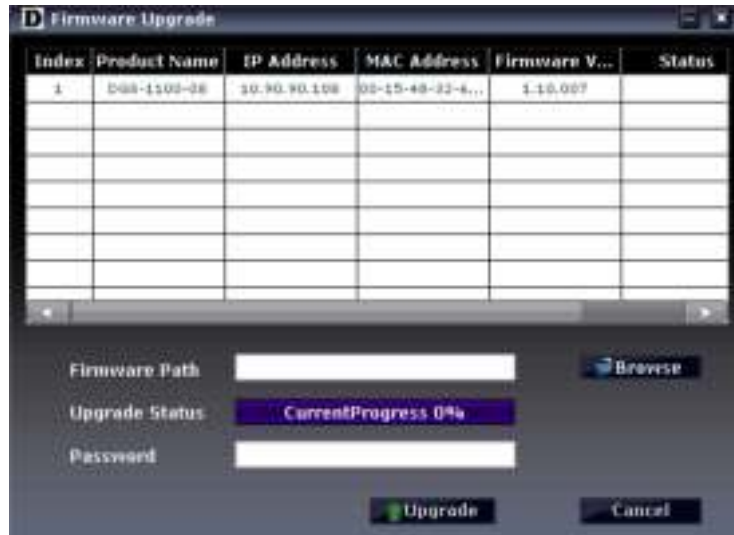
D Firmware Upgrade

| Index | Product Name | IP Address | MAC Address | Firmware V... | Status |
|---|---|---|---|---|---|
| 1 | DGS-1100-08 | 10.90.90.108 | 00-15-40-32-4... | 1.10.007 | |
| | | | | | |
| | | | | | |
| | | | | | |
| | | | | | |
| | | | | | |
| | | | | | |
| | | | | | |

Firmware Path

Browse

Upgrade Status

CurrentProgress 0%

Password

Upgrade

Cancel